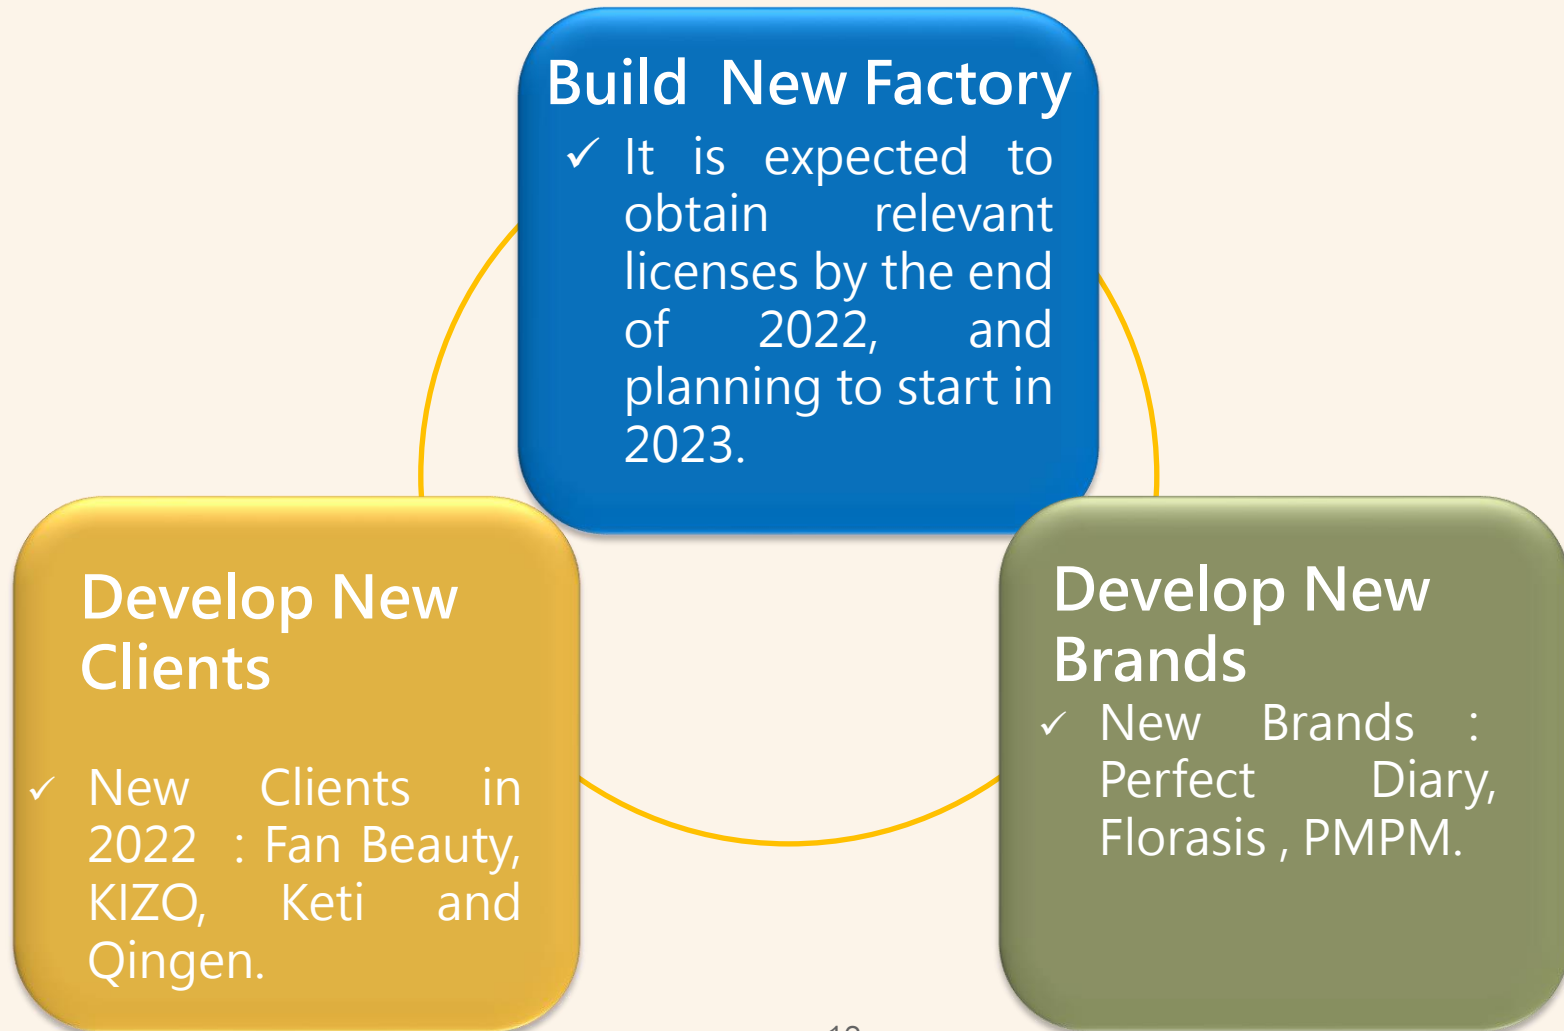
Build New Factory

✓ It is expected to obtain relevant licenses by the end of 2022, and planning to start in 2023.

Develop New Clients

✓ New Clients in 2022 : Fan Beauty, KIZO, Keti and Qingen.

Develop New Brands

✓ New Brands : Perfect Diary, Florasis , PMPM.

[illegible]